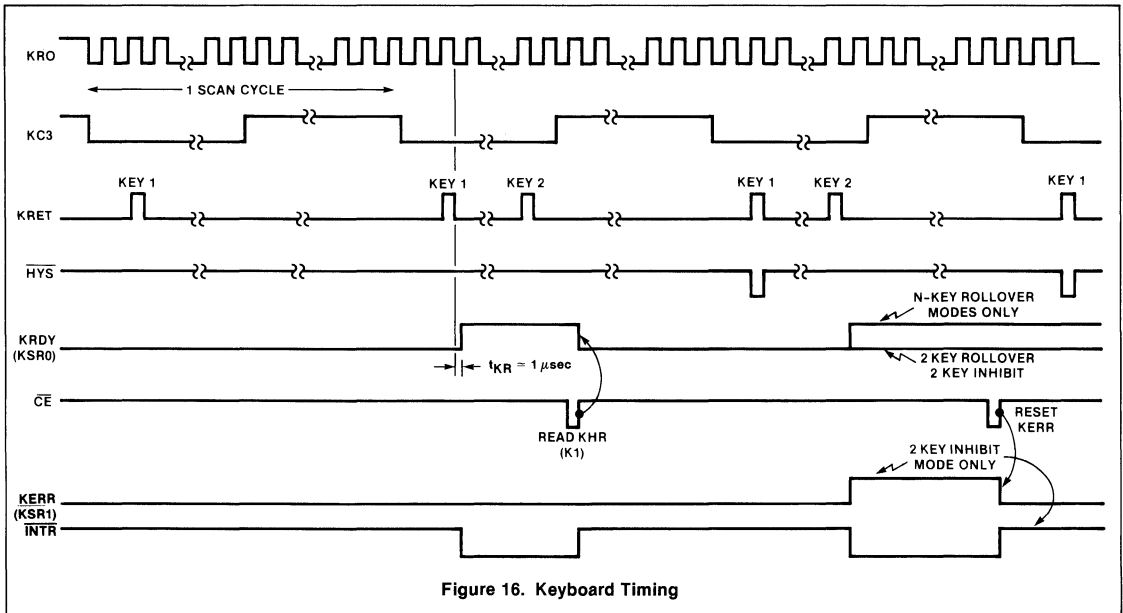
KRO

1 SCAN CYCLE

KC3

KEY 1

KEY 1

KEY 2

KEY 1

KEY 2

KEY 1

KRET

$\overline{HYS}$

N-KEY ROLLOVER MODES ONLY

KRDY (KSR0)

2 KEY ROLLOVER 2 KEY INHIBIT

$t_{KR} \approx 1\ \mu sec$

$\overline{CE}$

READ KHR (K1)

RESET KERR

2 KEY INHIBIT MODE ONLY

KERR (KSR1)

$\overline{INTR}$

Figure 16. Keyboard Timing